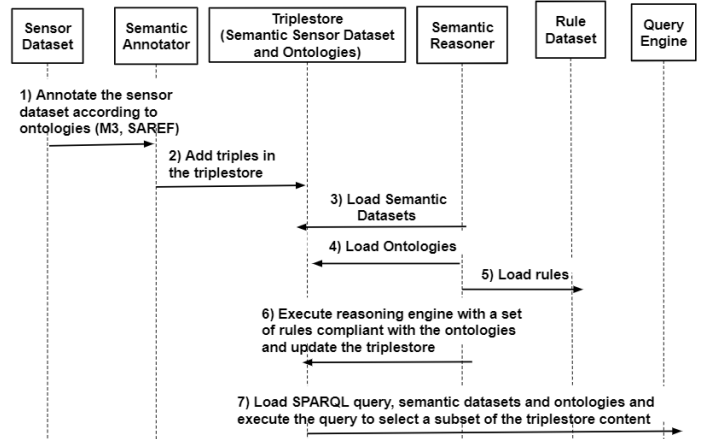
Sensor Dataset

Semantic Annotator

Triplestore (Semantic Sensor Dataset and Ontologies)

Semantic Reasoner

Rule Dataset

Query Engine

1) Annotate the sensor dataset according to ontologies (M3, SAREF)

2) Add triples in the triplestore

3) Load Semantic Datasets

4) Load Ontologies

5) Load rules

6) Execute reasoning engine with a set of rules compliant with the ontologies and update the triplestore

7) Load SPARQL query, semantic datasets and ontologies and execute the query to select a subset of the triplestore content